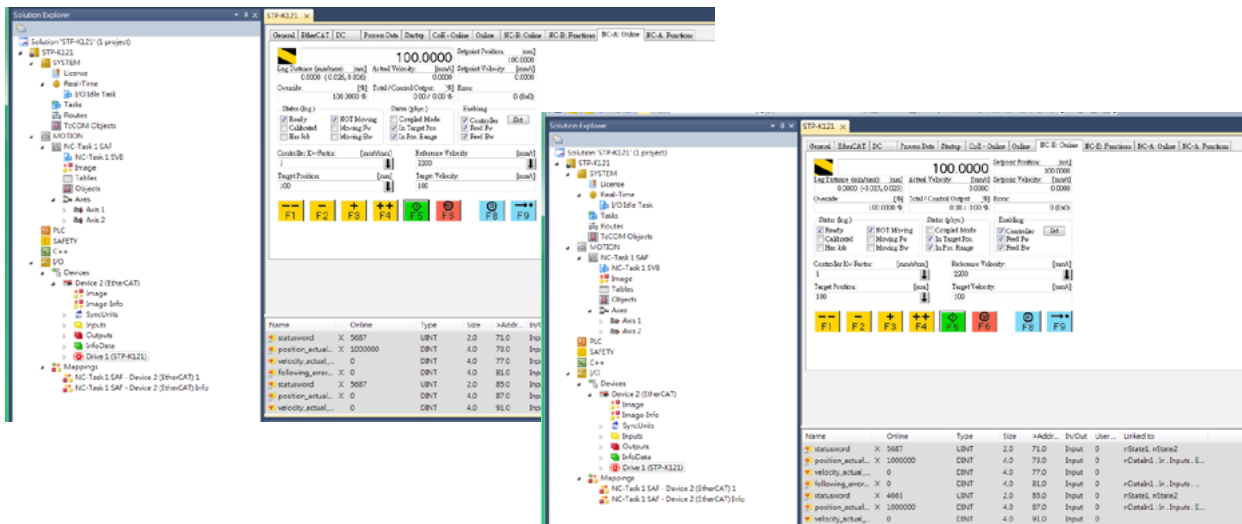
Solution Explorer

Solution 'STP-K121' (1 project)
STP-K121
SYSTEM
License
Real-Time
I/O Idle Task
Tasks
Routes
TcCOM Objects
MOTION
NC-Task 1 SAF
NC-Task 1 SVB
Image
Tables
Objects
Axes
Axis 1
Axis 2
PLC
SAFETY
C++
I/O
Devices
Device 2 (EtherCAT)
Image
Image-Info
SyncUnits
Inputs
Outputs
InfoData
Drive 1 (STP-K121)
Mappings
NC-Task 1 SAF - Device 2 (EtherCAT) 1
NC-Task 1 SAF - Device 2 (EtherCAT) Info

STP-K121

General | EtherCAT | DC | Process Data | Startup | CoE - Online | Online | NC-B: Online | NC-B: Functions | NC-A: Online | NC-A: Functions

100.0000
Setpoint Position: [mm] 100.0000
Lag Distance (min/max): [mm] 0.0000 (-0.025, 0.026)
Actual Velocity: [mm/s] 0.0000
Setpoint Velocity: [mm/s] 0.0000
Override: [%] 100.0000 %
Total / Control Output: [%] 0.00 / 0.00 %
Error: 0 (0x0)

Status (log.)
Ready
Calibrated
Has Job
NOT Moving
Moving Fw
Moving Bw
Status (phys.)
Coupled Mode
In Target Pos.
In Pos. Range
Enabling
Controller
Feed Fw
Feed Bw
Set

Controller Kv-Factor: [mm/s/mm] 1
Reference Velocity: [mm/s] 2200
Target Position: [mm] 100
Target Velocity: [mm/s] 100

F1 F2 F3 F4 F5 F6 F8 F9

| Name | Online | Type | Size | >Addr... | In/Out |
|---|---|---|---|---|---|
| statusword | X 5687 | UINT | 2.0 | 71.0 | Input |
| position_actual... | X 1000000 | DINT | 4.0 | 73.0 | Input |
| velocity_actual... | X 0 | DINT | 4.0 | 77.0 | Input |
| following_error... | X 0 | DINT | 4.0 | 81.0 | Input |
| statusword | X 5687 | UINT | 2.0 | 85.0 | Input |
| position_actual... | X 0 | DINT | 4.0 | 87.0 | Input |
| velocity_actual... | X 0 | DINT | 4.0 | 91.0 | Input |

Solution Explorer

Solution 'STP-K121' (1 project)
STP-K121
SYSTEM
License
Real-Time
I/O Idle Task
Tasks
Routes
TcCOM Objects
MOTION
NC-Task 1 SAF
NC-Task 1 SVB
Image
Tables
Objects
Axes
Axis 1
Axis 2
PLC
SAFETY
C++
I/O
Devices
Device 2 (EtherCAT)
Image
Image-Info
SyncUnits
Inputs
Outputs
InfoData
Drive 1 (STP-K121)
Mappings
NC-Task 1 SAF - Device 2 (EtherCAT) 1
NC-Task 1 SAF - Device 2 (EtherCAT) Info

STP-K121

General | EtherCAT | DC | Process Data | Startup | CoE - Online | Online | NC-B: Online | NC-B: Functions | NC-A: Online | NC-A: Functions

100.0000
Setpoint Position: [mm] 100.0000
Lag Distance (min/max): [mm] 0.0000 (-3.025, 0.025)
Actual Velocity: [mm/s] 0.0000
Setpoint Velocity: [mm/s] 0.0000
Override: [%] 100.0000 %
Total / Control Output: [%] 0.00 / 0.00 %
Error: 0 (0x0)

Status (log.)
Ready
Calibrated
Has Job
NOT Moving
Moving Fw
Moving Bw
Status (phys.)
Coupled Mode
In Target Pos.
In Pos. Range
Enabling
Controller
Feed Fw
Feed Bw
Set

Controller Kv-Factor: [mm/s/mm] 1
Reference Velocity: [mm/s] 2200
Target Position: [mm] 100
Target Velocity: [mm/s] 100

F1 F2 F3 F4 F5 F6 F8 F9

| Name | Online | Type | Size | >Addr... | In/Out | User... | Linked to |
|---|---|---|---|---|---|---|---|
| statusword | X 5687 | UINT | 2.0 | 71.0 | Input | 0 | nState1, nState2 |
| position_actual... | X 1000000 | DINT | 4.0 | 73.0 | Input | 0 | nDataIn1 . In . Inputs . E... |
| velocity_actual... | X 0 | DINT | 4.0 | 77.0 | Input | 0 | |
| following_error... | X 0 | DINT | 4.0 | 81.0 | Input | 0 | nDataIn1 . In . Inputs . E... |
| statusword | X 4663 | UINT | 2.0 | 85.0 | Input | 0 | nState1, nState2 |
| position_actual... | X 1000000 | DINT | 4.0 | 87.0 | Input | 0 | nDataIn1 . In . Inputs . E... |
| velocity_actual... | 0 | DINT | 4.0 | 91.0 | Input | 0 | |